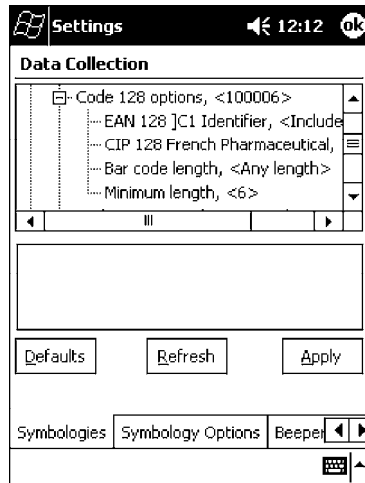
Settings 12:12 ok

Data Collection

Code 128 options, <100006>
EAN 128 ]C1 Identifier, <Include
CIP 128 French Pharmaceutical,
Bar code length, <Any length>
Minimum length, <6>

Defaults Refresh Apply

Symbologies Symbology Options Beeper